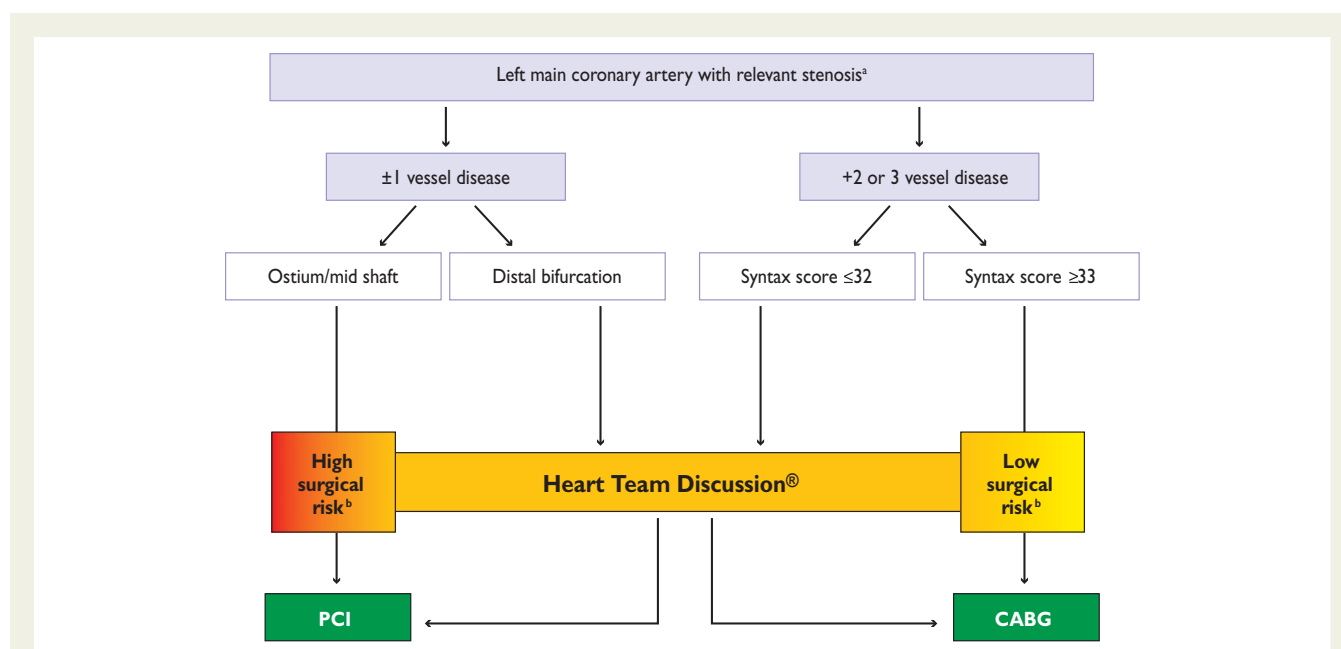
Left main coronary artery with relevant stenosis$^{a}$

±1 vessel disease

+2 or 3 vessel disease

Ostium/mid shaft

Distal bifurcation

Syntax score ≤32

Syntax score ≥33

High surgical risk$^{b}$

Heart Team Discussion®

Low surgical risk$^{b}$

PCI

CABG